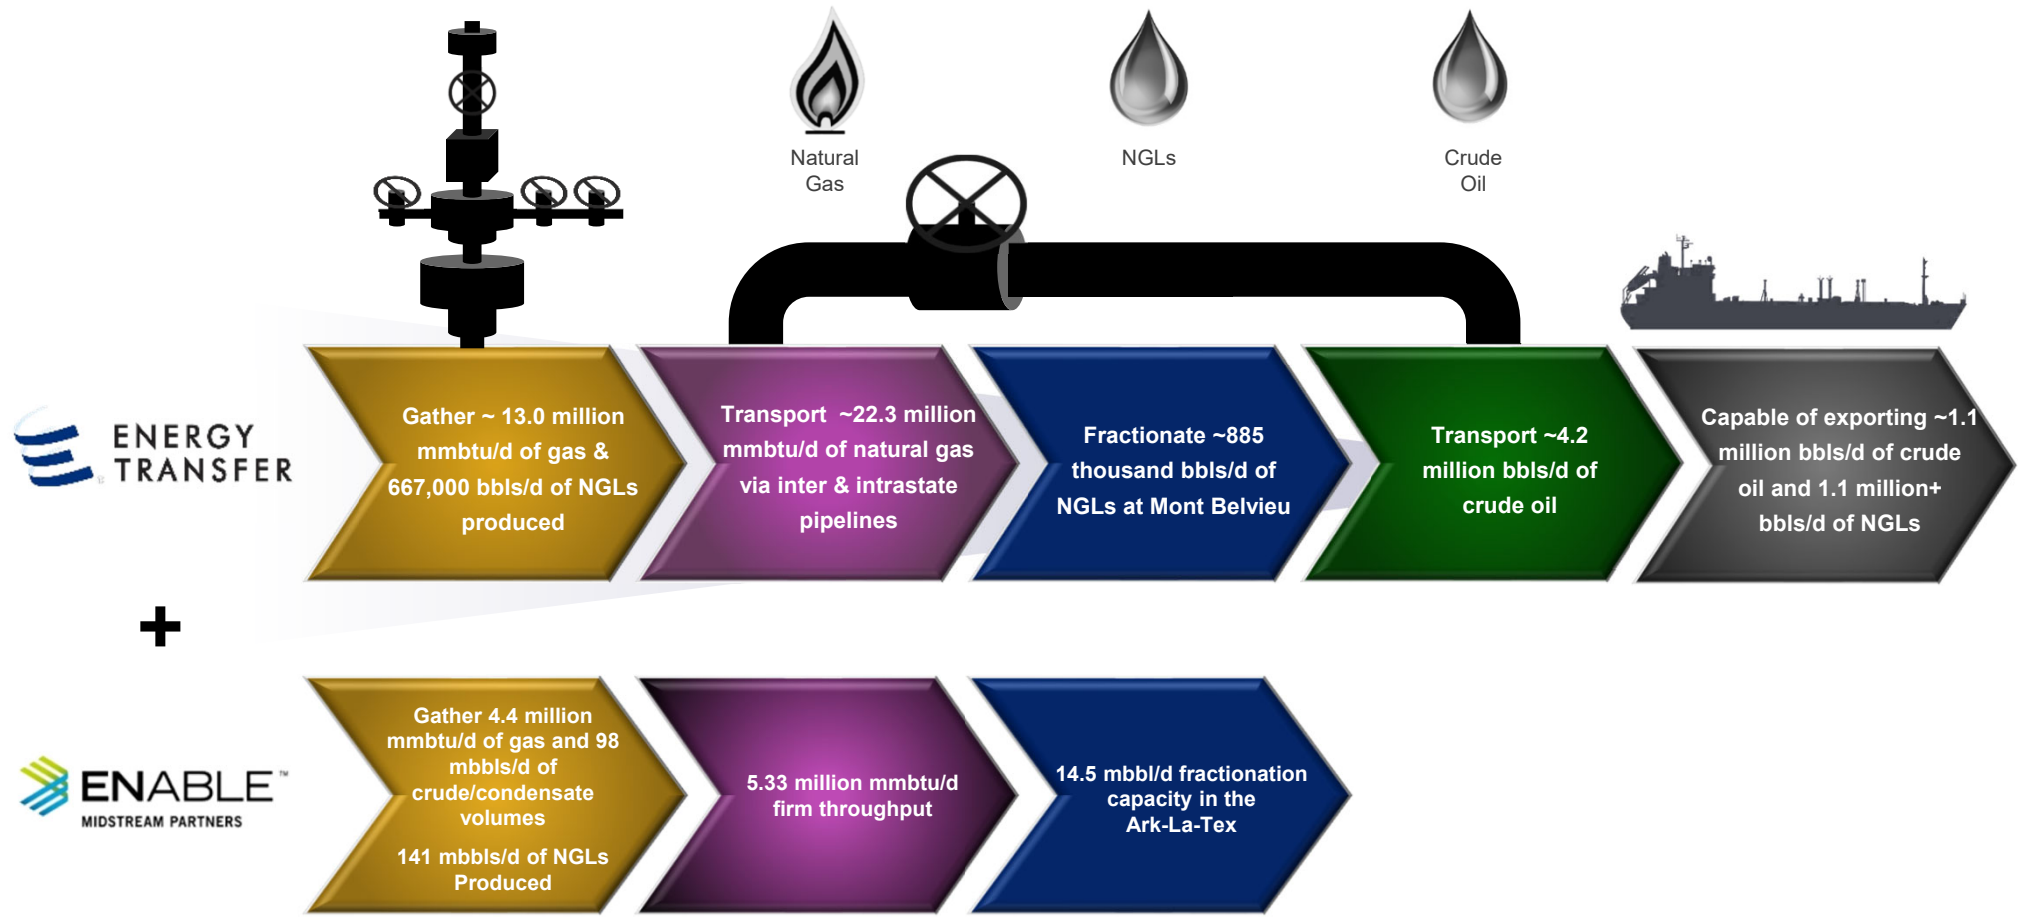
Natural Gas

NGLs

Crude Oil

ENERGY TRANSFER

Gather ~ 13.0 million mmbtu/d of gas & 667,000 bbls/d of NGLs produced

Transport ~22.3 million mmbtu/d of natural gas via inter & intrastate pipelines

Fractionate ~885 thousand bbls/d of NGLs at Mont Belvieu

Transport ~4.2 million bbls/d of crude oil

Capable of exporting ~1.1 million bbls/d of crude oil and 1.1 million+ bbls/d of NGLs

+

ENABLE™ MIDSTREAM PARTNERS

Gather 4.4 million mmbtu/d of gas and 98 mbbls/d of crude/condensate volumes

141 mbbls/d of NGLs Produced

5.33 million mmbtu/d firm throughput

14.5 mbbl/d fractionation capacity in the Ark-La-Tex